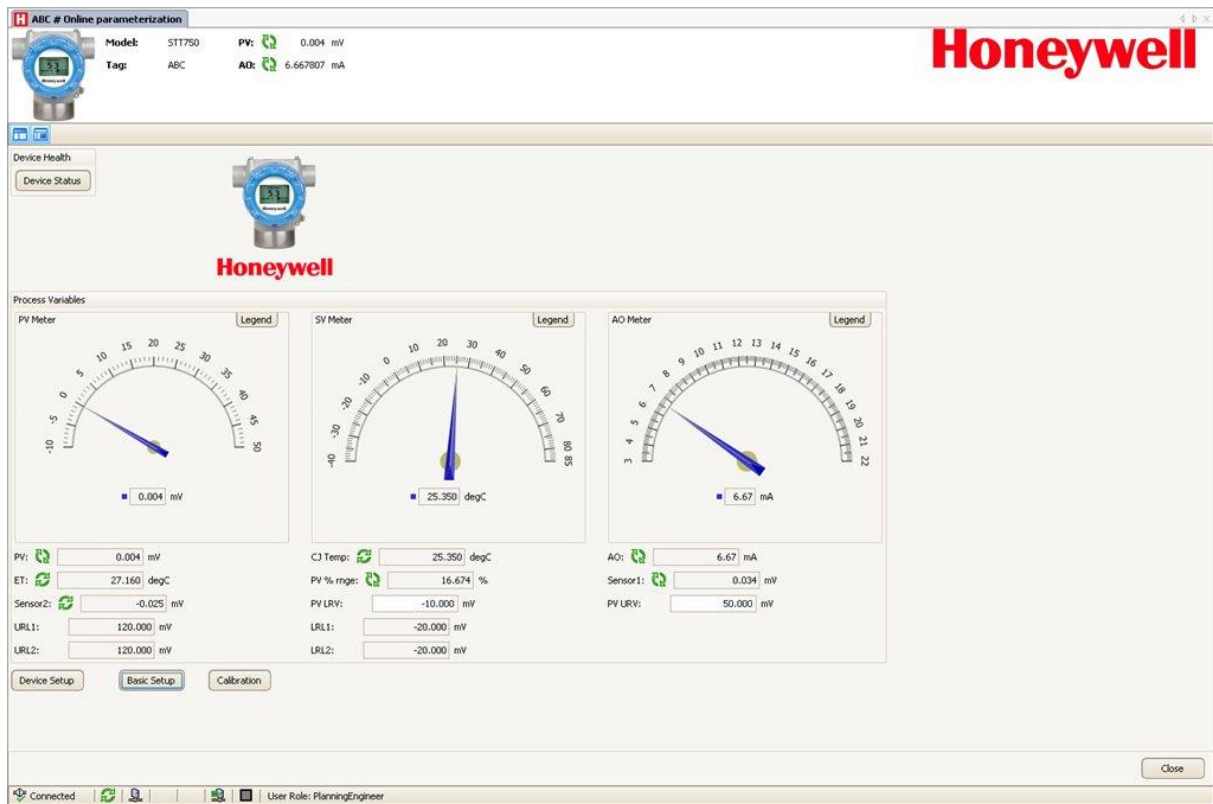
ABC # Online parameterization

Model: STT750
Tag: ABC
PV: 0.004 mV
AO: 6.667807 mA

Honeywell

Device Health
Device Status

Honeywell

Process Variables

PV Meter
Legend
-10 -5 0 5 10 15 20 25 30 35 40 45 50
0.004 mV

SV Meter
Legend
-40 -30 -20 -10 0 10 20 30 40 50 60 70 80 85
25.350 degC

AO Meter
Legend
3 4 5 6 7 8 9 10 11 12 13 14 15 16 17 18 19 20 21 22
6.67 mA

PV: 0.004 mV
ET: 27.160 degC
Sensor2: -0.025 mV
URL1: 120.000 mV
URL2: 120.000 mV

CJ Temp: 25.350 degC
PV % rnge: 16.674 %
PV LRV: -10.000 mV
LRL1: -20.000 mV
LRL2: -20.000 mV

AO: 6.67 mA
Sensor1: 0.034 mV
PV URV: 50.000 mV

Device Setup
Basic Setup
Calibration

Close

Connected
User Role: PlanningEngineer